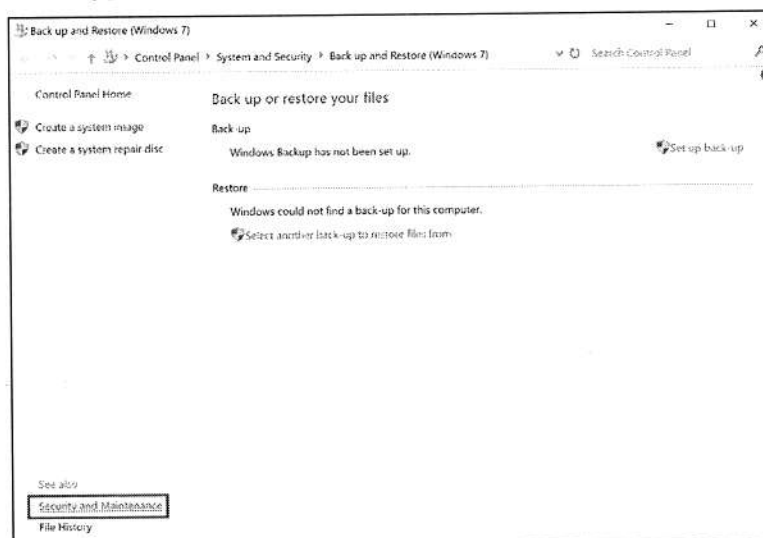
Back up and Restore (Windows 7)

Control Panel > System and Security > Back up and Restore (Windows 7)

Search Control Panel

Control Panel Home

Create a system image

Create a system repair disc

Back up or restore your files

Back-up

Windows Backup has not been set up.

Set up back-up

Restore

Windows could not find a back-up for this computer.

Select another back-up to restore files from

See also

Security and Maintenance

File History